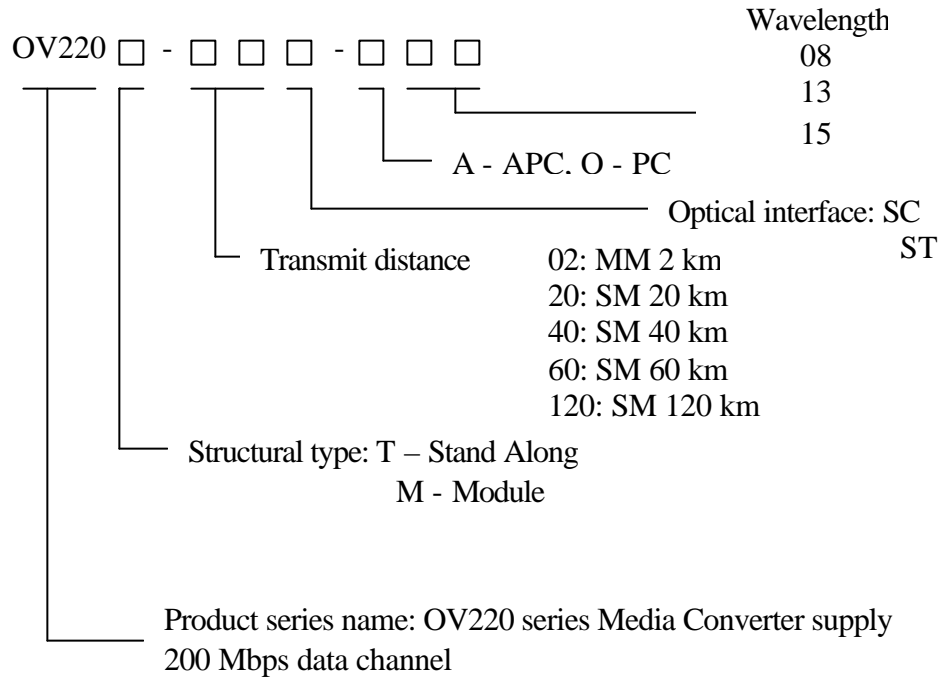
OV220 □ - □ □ □ - □ □ □

Wavelength
08
13
15

A - APC. O - PC

Optical interface: SC
ST

Transmit distance

02: MM 2 km
20: SM 20 km
40: SM 40 km
60: SM 60 km
120: SM 120 km

Structural type: T – Stand Along
M - Module

Product series name: OV220 series Media Converter supply 200 Mbps data channel